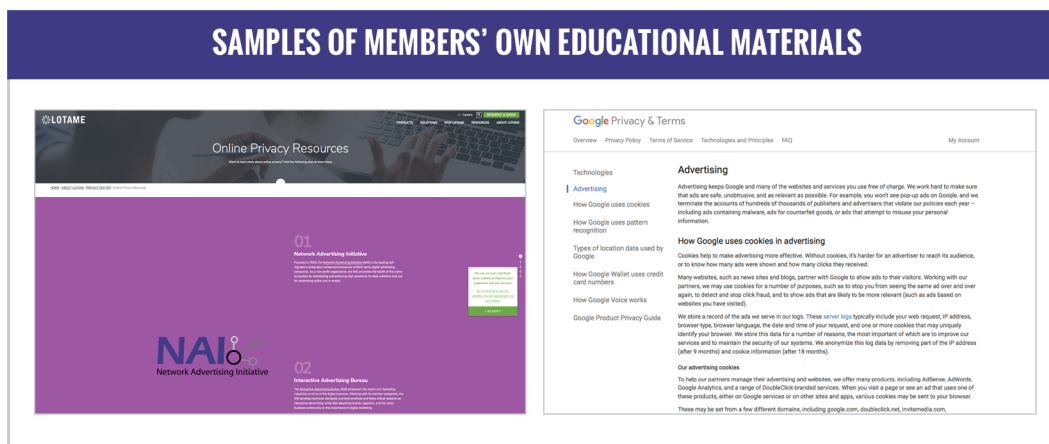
SAMPLES OF MEMBERS' OWN EDUCATIONAL MATERIALS

LOTAME

Careers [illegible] REQUEST A DEMO

PRODUCTS SOLUTIONS WHY LOTAME RESOURCES ABOUT LOTAME

Online Privacy Resources

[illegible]

HOME | ABOUT LOTAME | PRIVACY CENTER | Online Privacy Resources

01

Network Advertising Initiative

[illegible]

NAI

Network Advertising Initiative

02

Interactive Advertising Bureau

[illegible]

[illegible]

I ACCEPT

Google Privacy & Terms

Overview Privacy Policy Terms of Service Technologies and Principles FAQ My Account

Technologies

Advertising

How Google uses cookies

How Google uses pattern recognition

Types of location data used by Google

How Google Wallet uses credit card numbers

How Google Voice works

Google Product Privacy Guide

Advertising

Advertising keeps Google and many of the websites and services you use free of charge. We work hard to make sure that ads are safe, unobtrusive, and as relevant as possible. For example, you won't see pop-up ads on Google, and we terminate the accounts of hundreds of thousands of publishers and advertisers that violate our policies each year – including ads containing malware, ads for counterfeit goods, or ads that attempt to misuse your personal information.

How Google uses cookies in advertising

Cookies help to make advertising more effective. Without cookies, it's harder for an advertiser to reach its audience, or to know how many ads were shown and how many clicks they received.

Many websites, such as news sites and blogs, partner with Google to show ads to their visitors. Working with our partners, we may use cookies for a number of purposes, such as to stop you from seeing the same ad over and over again, to detect and stop click fraud, and to show ads that are likely to be more relevant (such as ads based on websites you have visited).

We store a record of the ads we serve in our logs. These server logs typically include your web request, IP address, browser type, browser language, the date and time of your request, and one or more cookies that may uniquely identify your browser. We store this data for a number of reasons, the most important of which are to improve our services and to maintain the security of our systems. We anonymize this log data by removing part of the IP address (after 9 months) and cookie information (after 18 months).

Our advertising cookies

To help our partners manage their advertising and websites, we offer many products, including AdSense, AdWords, Google Analytics, and a range of DoubleClick-branded services. When you visit a page or see an ad that uses one of these products, either on Google services or on other sites and apps, various cookies may be sent to your browser.

These may be set from a few different domains, including google.com, doubleclick.net, invitemedia.com,